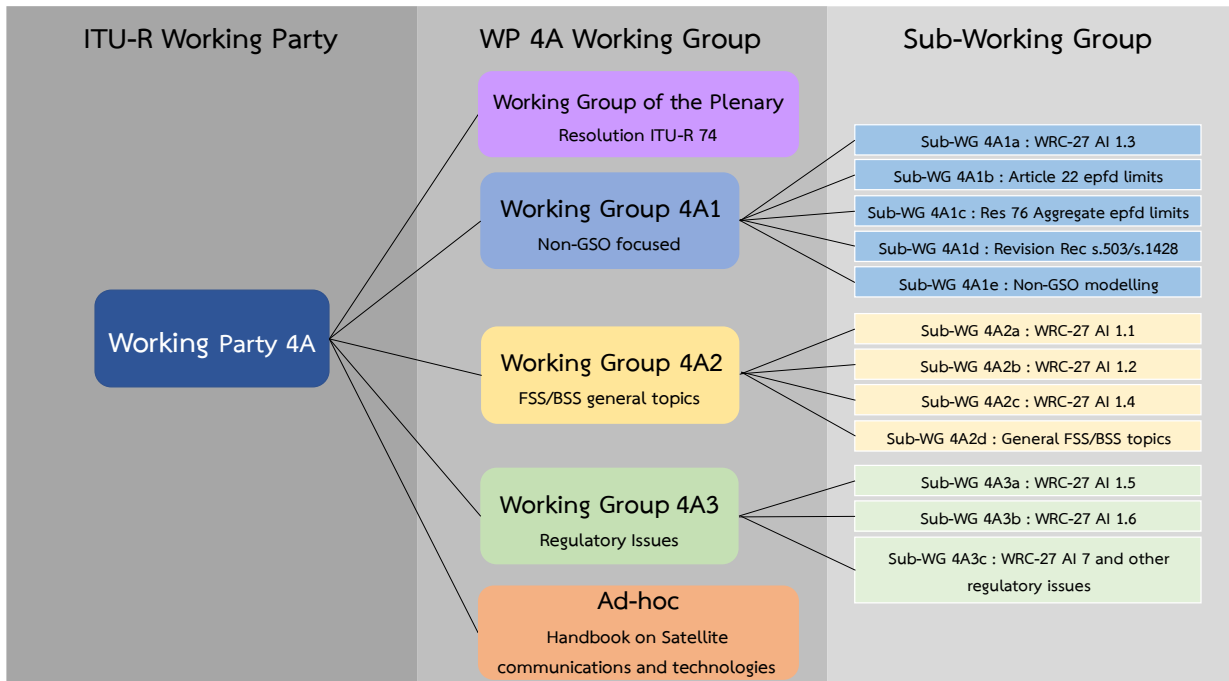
ITU-R Working Party

WP 4A Working Group

Sub-Working Group

Working Party 4A

Working Group of the Plenary
Resolution ITU-R 74

Working Group 4A1
Non-GSO focused

Sub-WG 4A1a : WRC-27 AI 1.3
Sub-WG 4A1b : Article 22 epfd limits
Sub-WG 4A1c : Res 76 Aggregate epfd limits
Sub-WG 4A1d : Revision Rec s.503/s.1428
Sub-WG 4A1e : Non-GSO modelling

Working Group 4A2
FSS/BSS general topics

Sub-WG 4A2a : WRC-27 AI 1.1
Sub-WG 4A2b : WRC-27 AI 1.2
Sub-WG 4A2c : WRC-27 AI 1.4
Sub-WG 4A2d : General FSS/BSS topics

Working Group 4A3
Regulatory Issues

Sub-WG 4A3a : WRC-27 AI 1.5
Sub-WG 4A3b : WRC-27 AI 1.6
Sub-WG 4A3c : WRC-27 AI 7 and other regulatory issues

Ad-hoc
Handbook on Satellite communications and technologies